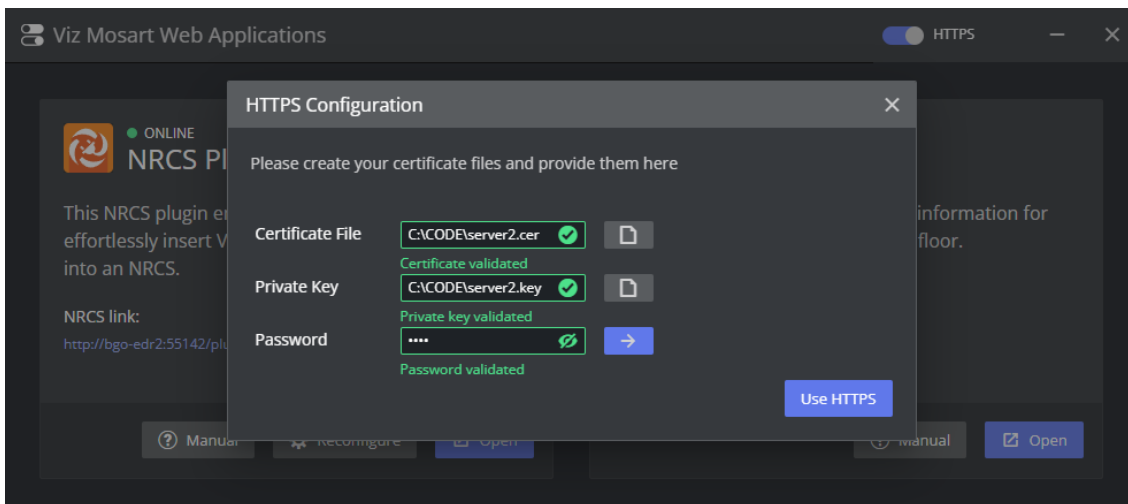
Viz Mosart Web Applications

HTTPS

ONLINE

NRCS Pl

This NRCS plugin er effortlessly insert V into an NRCS.

NRCS link:

http://bgo-edr2:55142/pl

Manual

Reconfigure

Open

information for floor.

Manual

Open

HTTPS Configuration

Please create your certificate files and provide them here

Certificate File C:\CODE\server2.cer

Certificate validated

Private Key C:\CODE\server2.key

Private key validated

Password ••••

Password validated

Use HTTPS